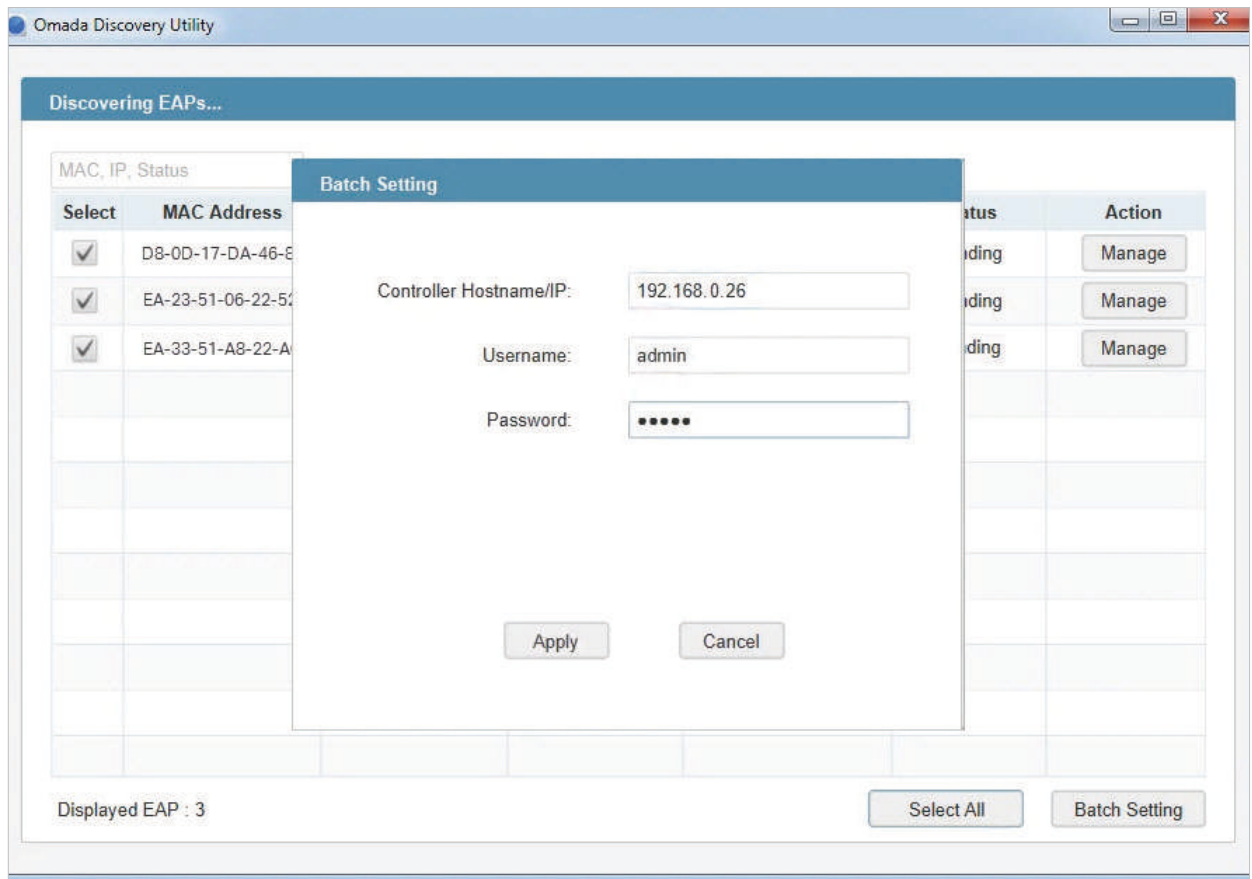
Omada Discovery Utility

Discovering EAPs...

MAC, IP, Status

| Select | MAC Address | | | | atus | Action |
|---|---|---|---|---|---|---|
| ✓ | D8-0D-17-DA-46-8 | | | | ding | Manage |
| ✓ | EA-23-51-06-22-5 | | | | ding | Manage |
| ✓ | EA-33-51-A8-22-A | | | | ding | Manage |

Batch Setting

Controller Hostname/IP: 192.168.0.26

Username: admin

Password: •••••

Apply Cancel

Displayed EAP : 3

Select All Batch Setting